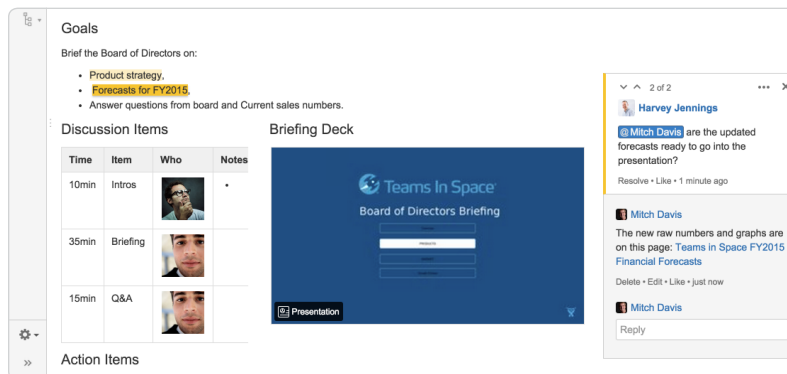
Goals

Brief the Board of Directors on:

- Product strategy,
- Forecasts for FY2015,
- Answer questions from board and Current sales numbers.

Discussion Items

| Time | Item | Who | Notes |
|---|---|---|---|
| 10min | Intros | | • |
| 35min | Briefing | | |
| 15min | Q&A | | |

Briefing Deck

Teams In Space

Board of Directors Briefing

PRODUCTS

Presentation

Action Items

2 of 2

Harvey Jennings

@Mitch Davis are the updated forecasts ready to go into the presentation?

Resolve • Like • 1 minute ago

Mitch Davis

The new raw numbers and graphs are on this page: Teams in Space FY2015 Financial Forecasts

Delete • Edit • Like • just now

Mitch Davis

Reply